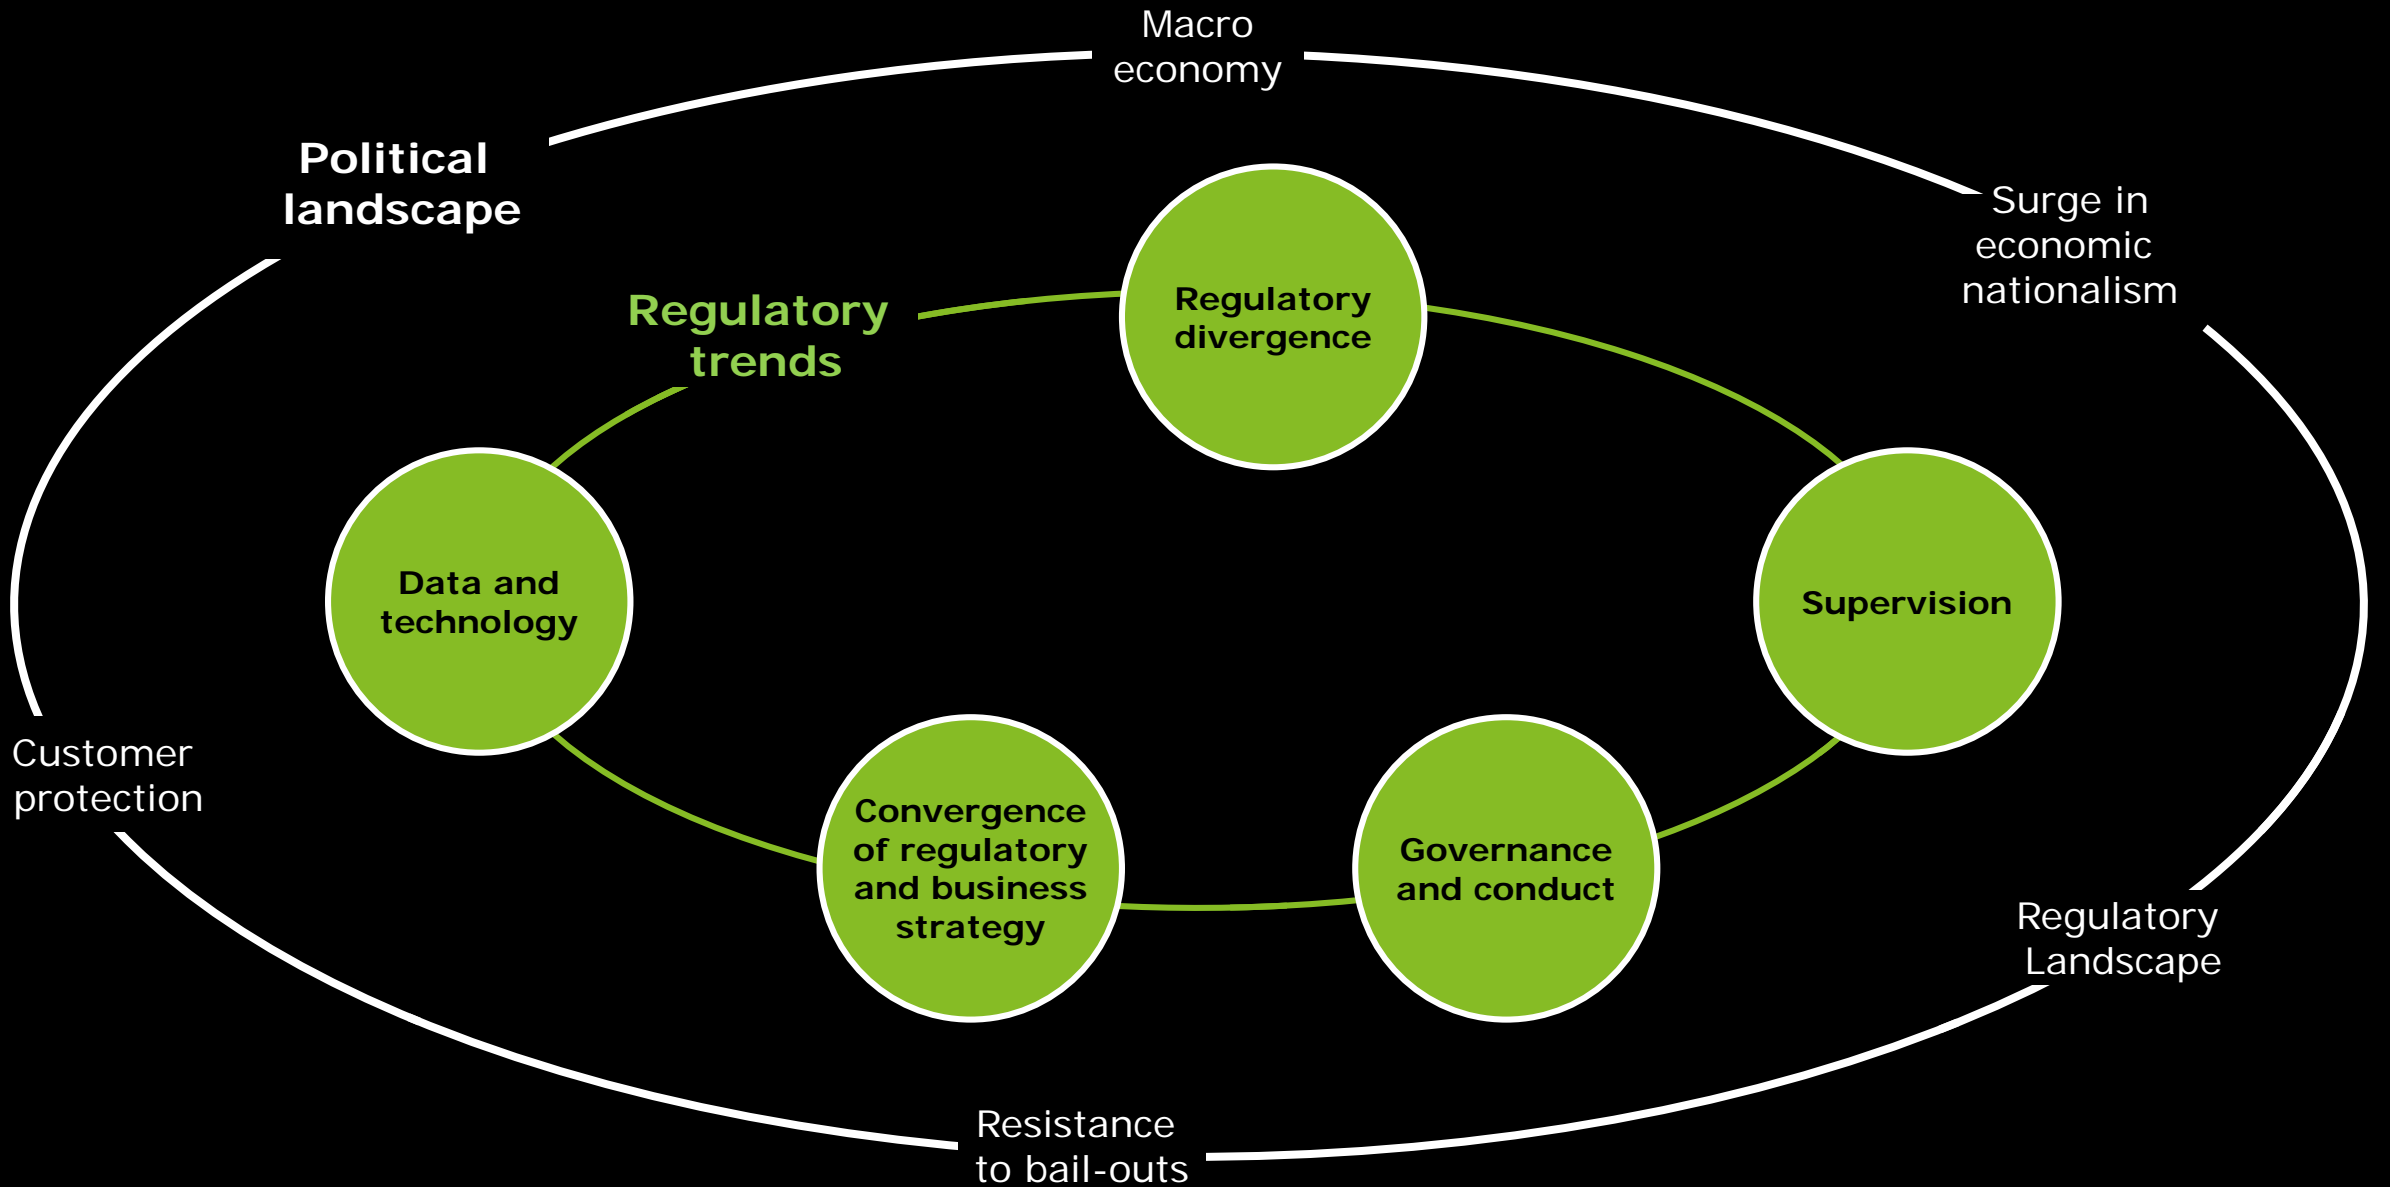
Macro economy

Political landscape

Surge in economic nationalism

Regulatory trends

Regulatory divergence

Data and technology

Supervision

Customer protection

Convergence of regulatory and business strategy

Governance and conduct

Regulatory Landscape

Resistance to bail-outs